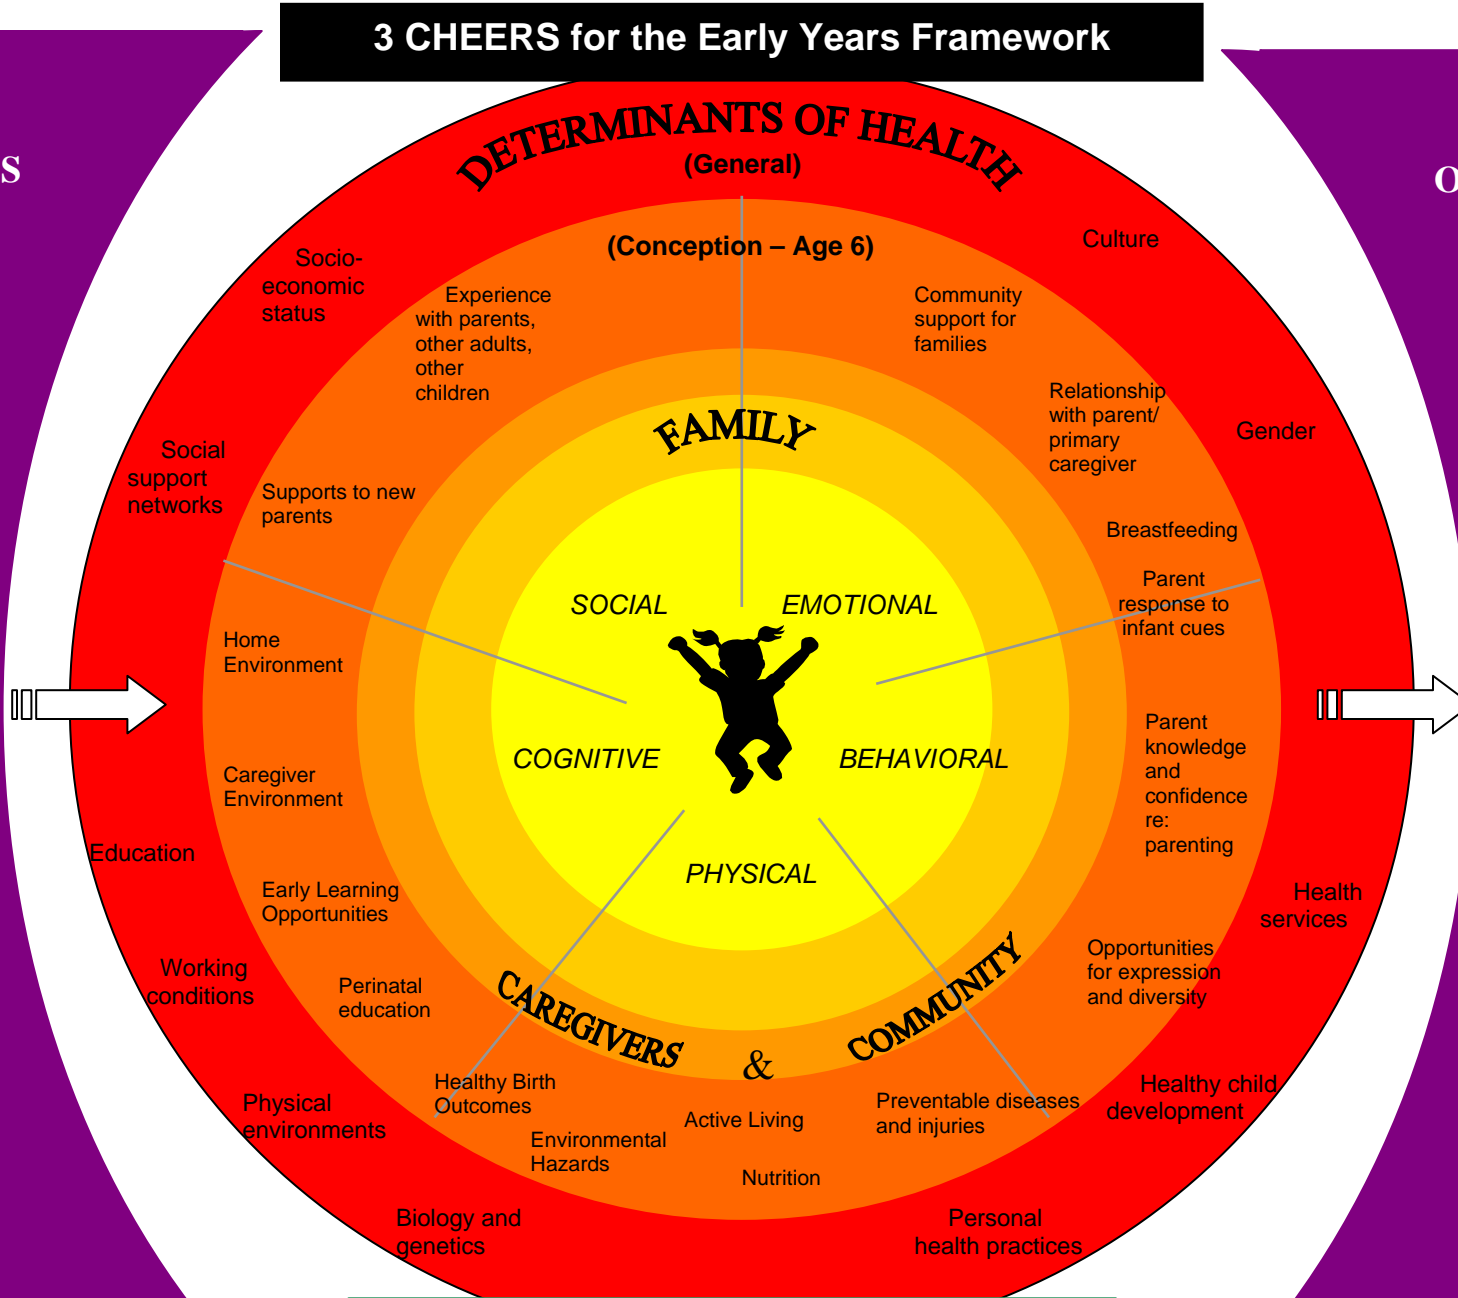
3 CHEERS for the Early Years Framework

S

O

DETERMINANTS OF HEALTH

(General)

(Conception – Age 6)

Socio-economic status

Culture

Experience with parents, other adults, other children

Community support for families

Relationship with parent/ primary caregiver

Gender

Social support networks

FAMILY

Supports to new parents

Breastfeeding

Parent response to infant cues

SOCIAL

EMOTIONAL

Home Environment

COGNITIVE

BEHAVIORAL

Parent knowledge and confidence re: parenting

Caregiver Environment

Education

PHYSICAL

Early Learning Opportunities

Health services

Opportunities for expression and diversity

Working conditions

Perinatal education

CAREGIVERS

&

COMMUNITY

Healthy Birth Outcomes

Healthy child development

Physical environments

Active Living

Preventable diseases and injuries

Environmental Hazards

Nutrition

Biology and genetics

Personal health practices